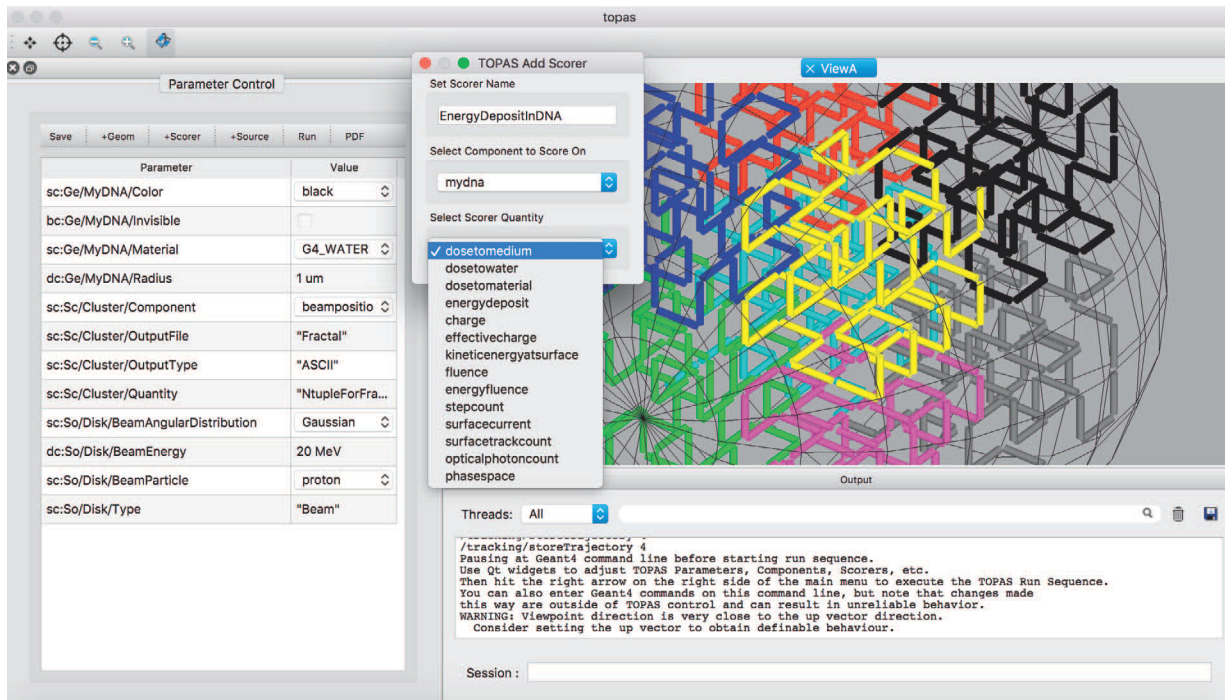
topas

Parameter Control

Save +Geom +Scorer +Source Run PDF

| Parameter | Value |
|---|---|
| sc:Ge/MyDNA/Color | black |
| bc:Ge/MyDNA/Invisible | |
| sc:Ge/MyDNA/Material | G4_WATER |
| dc:Ge/MyDNA/Radius | 1 um |
| sc:Sc/Cluster/Component | beampositio |
| sc:Sc/Cluster/OutputFile | "Fractal" |
| sc:Sc/Cluster/OutputType | "ASCII" |
| sc:Sc/Cluster/Quantity | "NtupleForFra... |
| sc:So/Disk/BeamAngularDistribution | Gaussian |
| dc:So/Disk/BeamEnergy | 20 MeV |
| sc:So/Disk/BeamParticle | proton |
| sc:So/Disk/Type | "Beam" |

TOPAS Add Scorer

Set Scorer Name

EnergyDepositInDNA

Select Component to Score On

mydna

Select Scorer Quantity

✓ dosetomedium
dosetowater
dosetomaterial
energydeposit
charge
effectivecharge
kineticenergyatsurface
fluence
energyfluence
stepcount
surfacecurrent
surfacetrackcount
opticalphotoncount
phasespace

× ViewA

Output

Threads: All

/tracking/storeTrajectory 4
Pausing at Geant4 command line before starting run sequence.
Use Qt widgets to adjust TOPAS Parameters, Components, Scorers, etc.
Then hit the right arrow on the right side of the main menu to execute the TOPAS Run Sequence.
You can also enter Geant4 commands on this command line, but note that changes made
this way are outside of TOPAS control and can result in unreliable behavior.
WARNING: Viewpoint direction is very close to the up vector direction.
Consider setting the up vector to obtain definable behaviour.

Session :